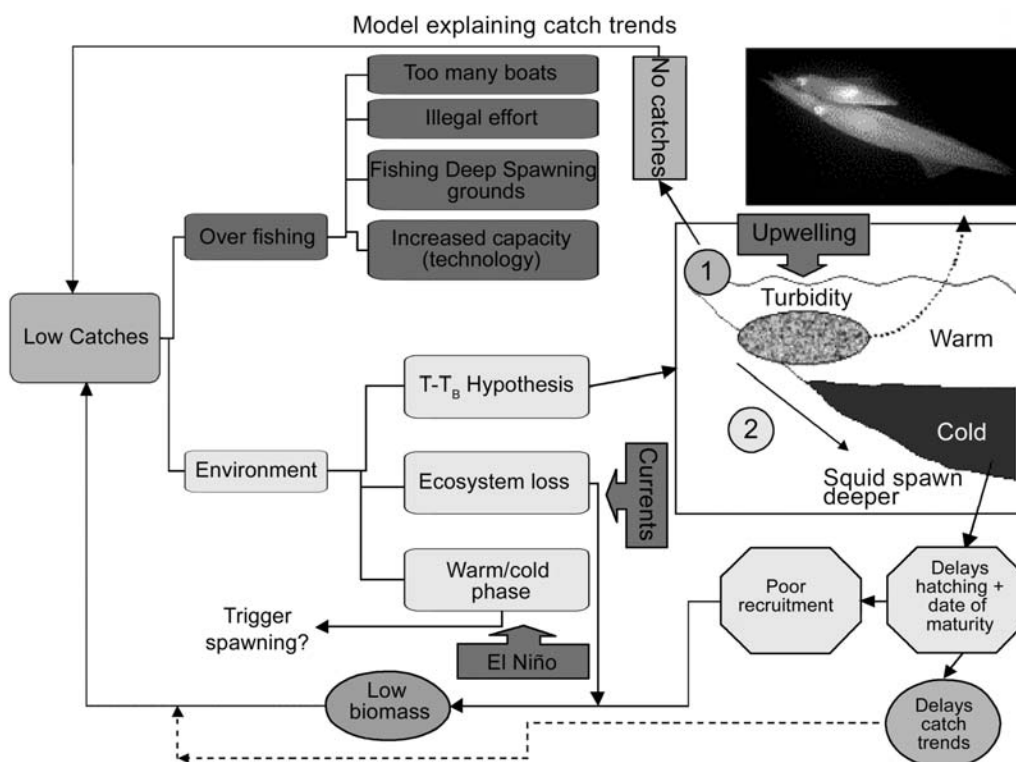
Model explaining catch trends

No catches

Too many boats

Illegal effort

Fishing Deep Spawning grounds

Over fishing

Increased capacity (technology)

Upwelling

1

Turbidity

Warm

Low Catches

$T-T_B$ Hypothesis

2

Cold

Squid spawn deeper

Environment

Ecosystem loss

Currents

Warm/cold phase

Poor recruitment

Delays hatching + date of maturity

Trigger spawning?

El Niño

Low biomass

Delays catch trends